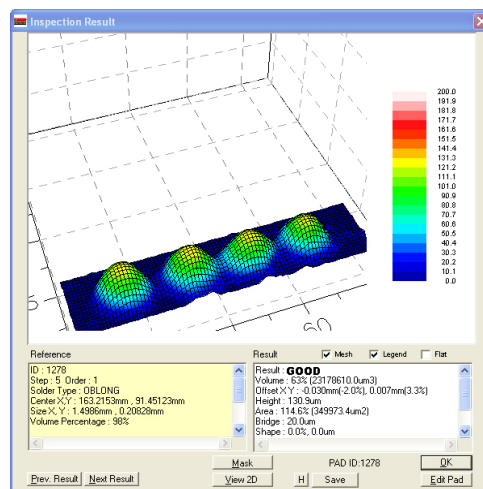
Inspection Result

200.0
191.9
181.8
171.7
161.6
151.5
141.4
131.3
121.2
111.1
101.0
90.9
80.8
70.7
60.6
50.5
40.4
30.3
20.2
10.1
0.0

60

Reference

ID : 1278
Step : 5 Order : 1
Solder Type : OBLONG
Center X,Y : 163.2153mm , 91.45123mm
Size X, Y : 1.4986mm , 0.20828mm
Volume Percentage : 98%

Result
Mesh
Legend
Flat

Result : GOOD
Volume : 63% (23178610.0um3)
Offset X,Y : -0.030mm(-2.0%), 0.007mm(3.3%)
Height : 130.9um
Area : 114.6% (349973.4um2)
Bridge : 20.0um
Shape : 0.0%, 0.0um

Mask
PAD ID:1278
OK
Prev. Result
Next Result
View 2D
H
Save
Edit Pad